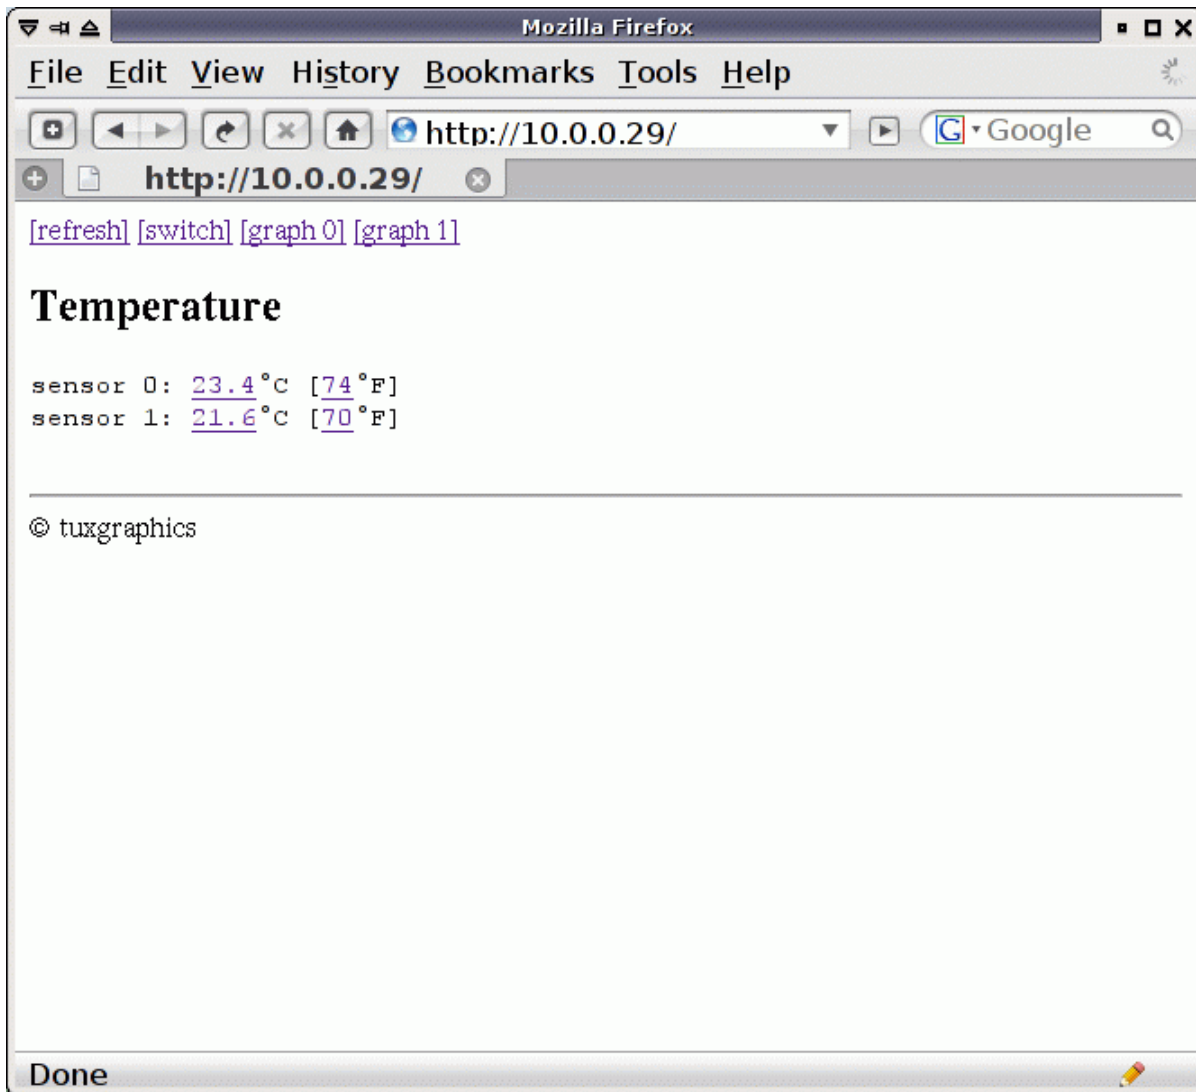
Mozilla Firefox

File Edit View History Bookmarks Tools Help

http://10.0.0.29/

Google

http://10.0.0.29/

[refresh] [switch] [graph 0] [graph 1]

Temperature

sensor 0: 23.4°C [74°F]
sensor 1: 21.6°C [70°F]

© tuxgraphics

Done